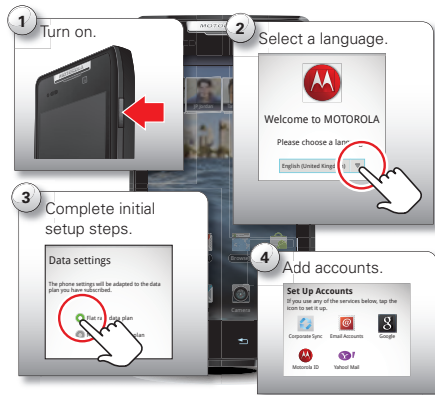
1 Turn on.

MOTOROLA

2 Select a language.

Welcome to MOTOROLA

Please choose a lan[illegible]

English (United Kingd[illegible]

3 Complete initial setup steps.

Data settings

The phone settings will be adapted to the data plan you have subscribed.

Flat ra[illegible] data plan

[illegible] plan

Camera

Browse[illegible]

4 Add accounts.

Set Up Accounts

If you use any of the services below, tap the icon to set it up.

Corporate Sync

Email Accounts

Google

Motorola ID

Yahoo! Mail